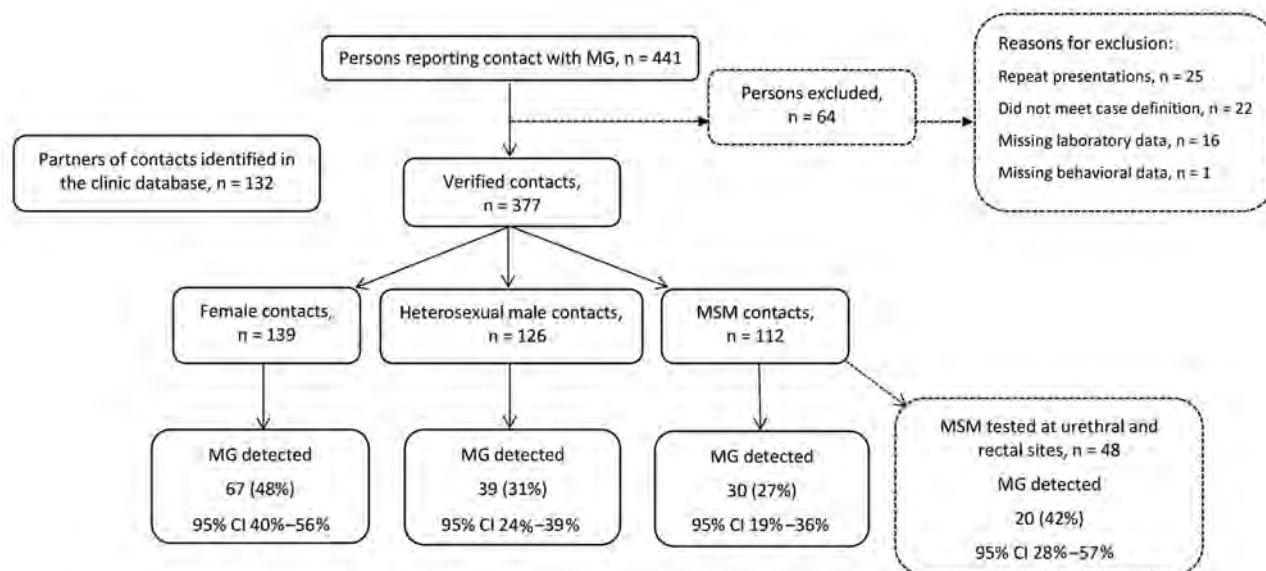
Persons reporting contact with MG, n = 441

Persons excluded, n = 64

Reasons for exclusion:
Repeat presentations, n = 25
Did not meet case definition, n = 22
Missing laboratory data, n = 16
Missing behavioral data, n = 1

Partners of contacts identified in the clinic database, n = 132

Verified contacts, n = 377

Female contacts, n = 139

Heterosexual male contacts, n = 126

MSM contacts, n = 112

MG detected
67 (48%)
95% CI 40%–56%

MG detected
39 (31%)
95% CI 24%–39%

MG detected
30 (27%)
95% CI 19%–36%

MSM tested at urethral and rectal sites, n = 48
MG detected
20 (42%)
95% CI 28%–57%